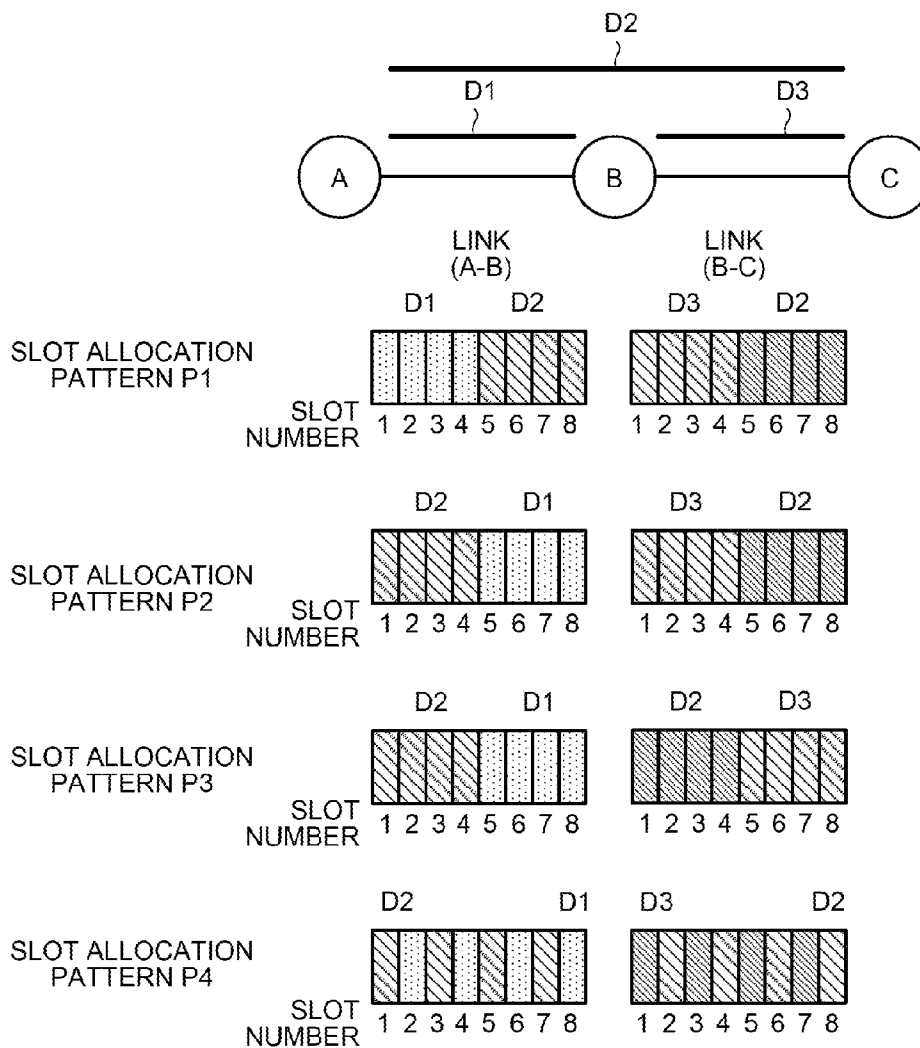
D2

D1

D3

A

B

C

LINK (A-B)

LINK (B-C)

D1 D2

D3 D2

SLOT ALLOCATION PATTERN P1

SLOT NUMBER 1 2 3 4 5 6 7 8

1 2 3 4 5 6 7 8

D2 D1

D3 D2

SLOT ALLOCATION PATTERN P2

SLOT NUMBER 1 2 3 4 5 6 7 8

1 2 3 4 5 6 7 8

D2 D1

D2 D3

SLOT ALLOCATION PATTERN P3

SLOT NUMBER 1 2 3 4 5 6 7 8

1 2 3 4 5 6 7 8

D2 D1

D3 D2

SLOT ALLOCATION PATTERN P4

SLOT NUMBER 1 2 3 4 5 6 7 8

1 2 3 4 5 6 7 8